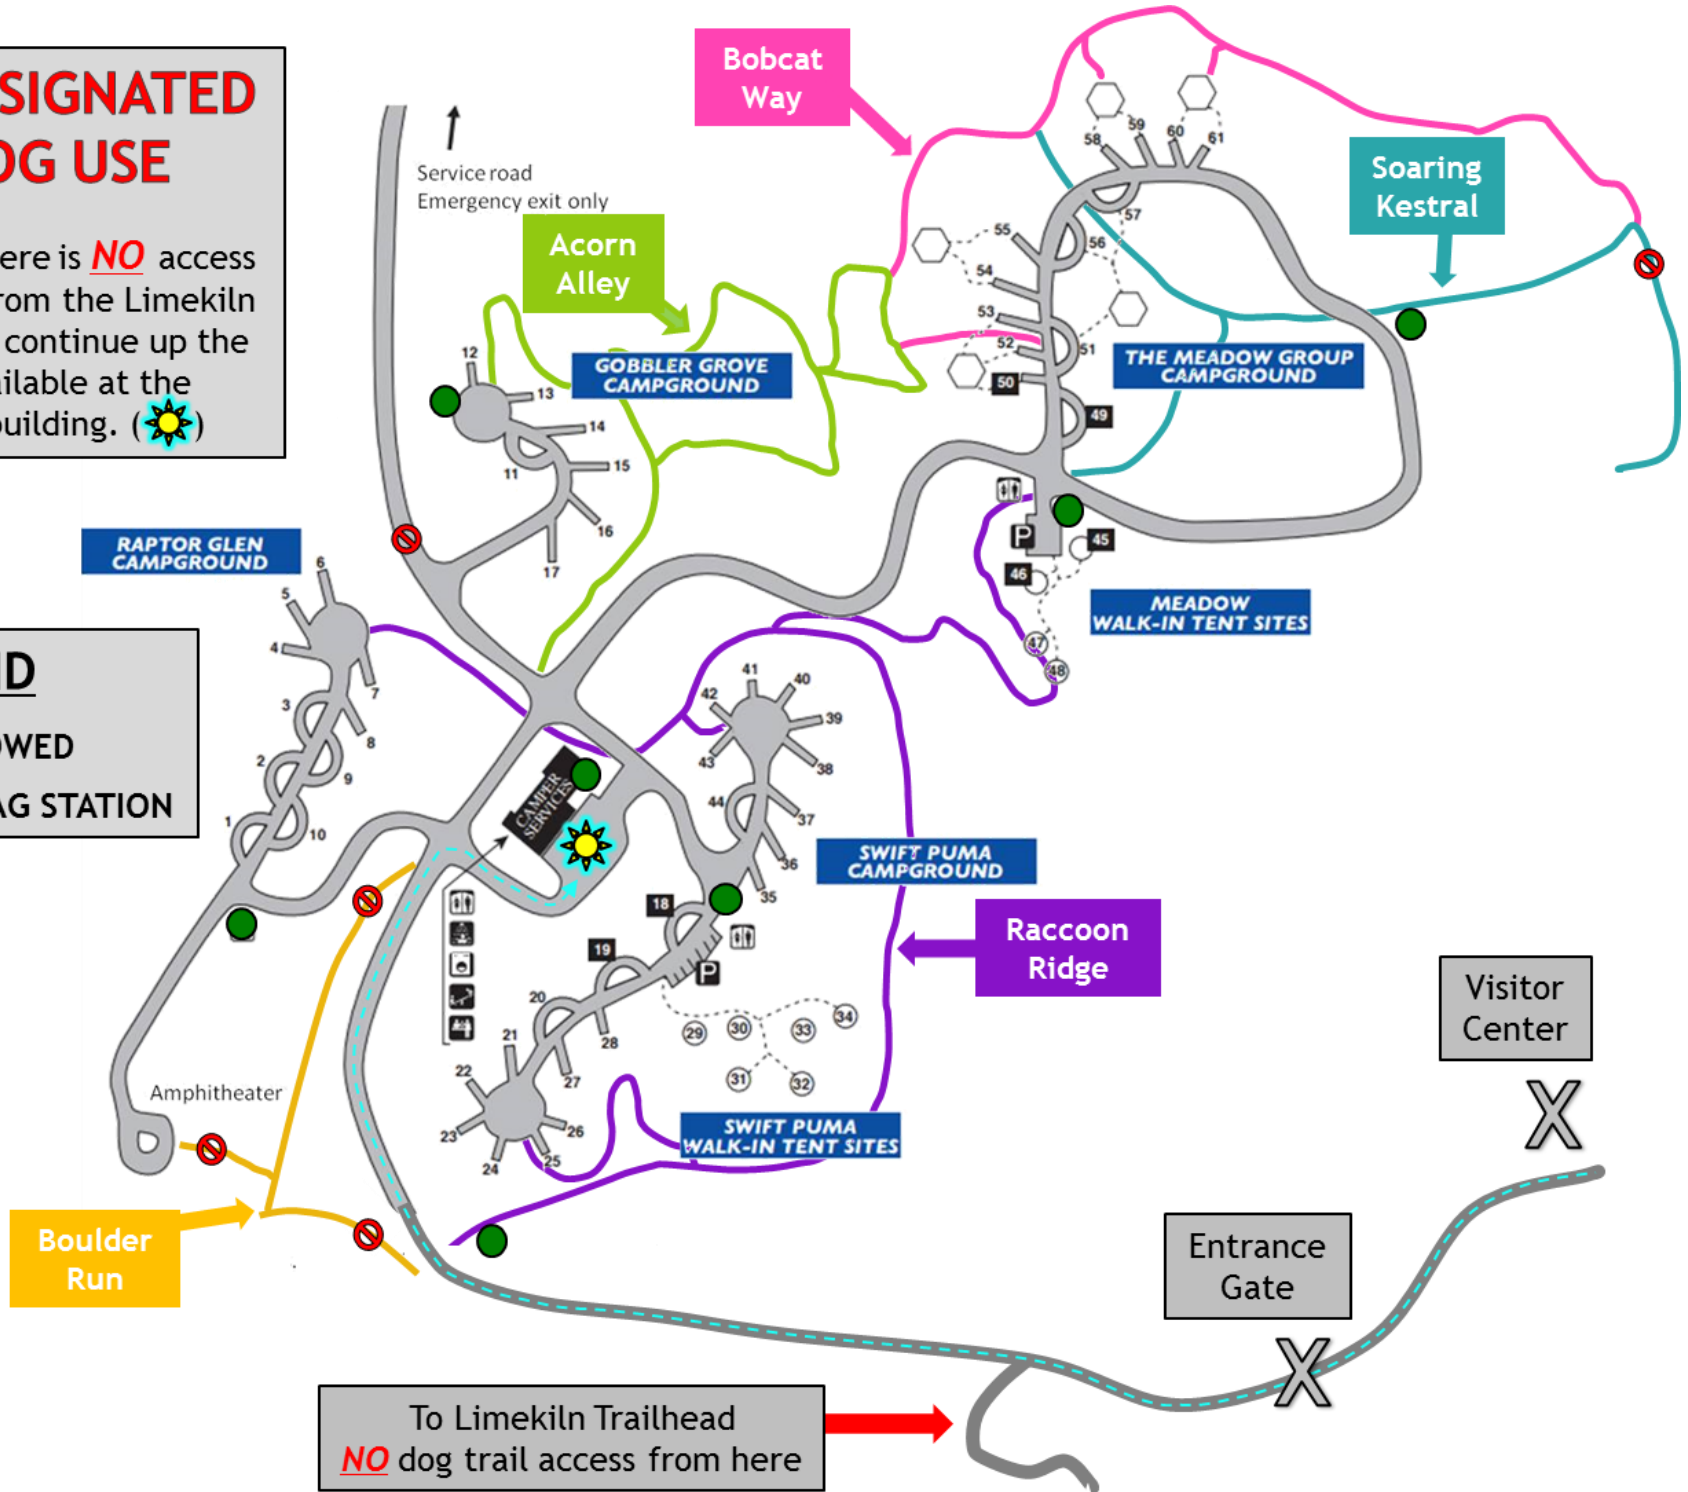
SIGNATED
OG USE

ere is NO access
rom the Limekiln
continue up the
ilable at the
uilding. ( )

D
WED
G STATION

Service road
Emergency exit only

Bobcat Way

Acorn Alley

Soaring Kestral

GOBBLER GROVE CAMPGROUND

THE MEADOW GROUP CAMPGROUND

RAPTOR GLEN CAMPGROUND

MEADOW WALK-IN TENT SITES

SWIFT PUMA CAMPGROUND

Raccoon Ridge

SWIFT PUMA WALK-IN TENT SITES

CAMPER SERVICES

Amphitheater

Boulder Run

Visitor Center

Entrance Gate

To Limekiln Trailhead
NO dog trail access from here

1 2 3 4 5 6 7 8 9 10 11 12 13 14 15 16 17 18 19 20 21 22 23 24 25 26 27 28 29 30 31 32 33 34 35 36 37 38 39 40 41 42 43 44 45 46 47 48 49 50 51 52 53 54 55 56 57 58 59 60 61

P P